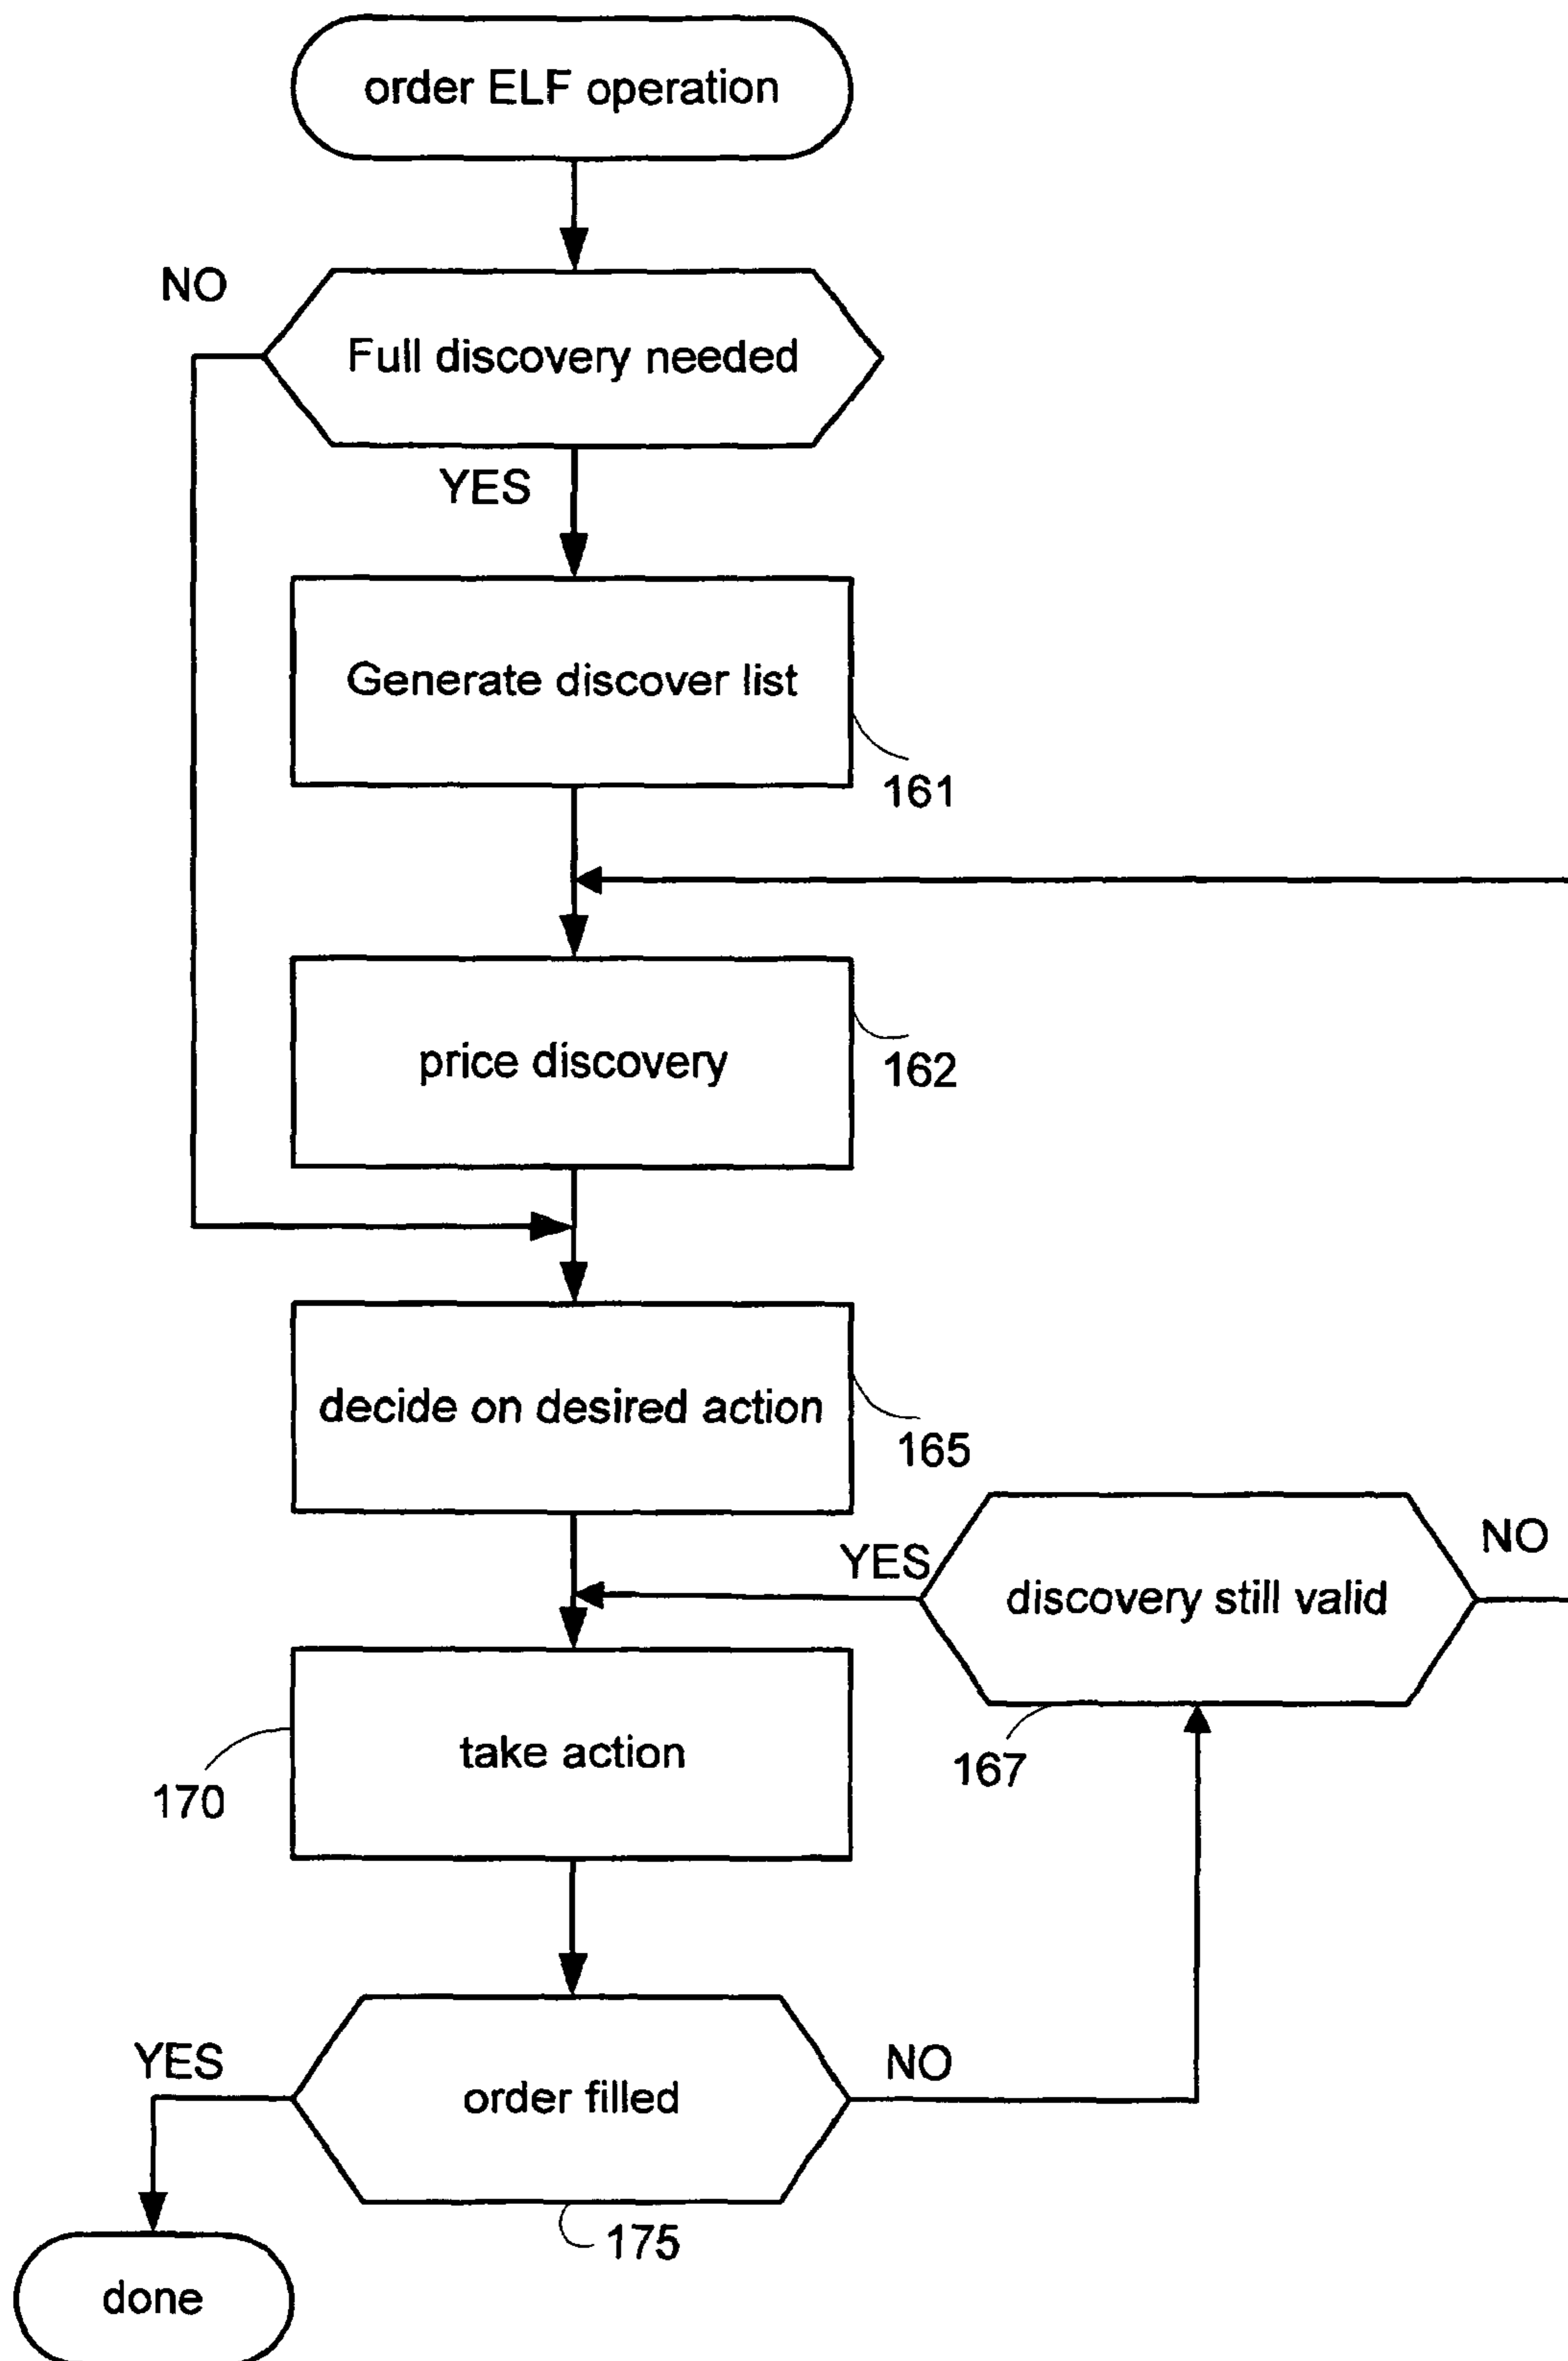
order ELF operation

NO

Full discovery needed

YES

Generate discover list

161

price discovery

162

decide on desired action

165

YES

discovery still valid

NO

167

170

take action

YES

order filled

NO

175

done